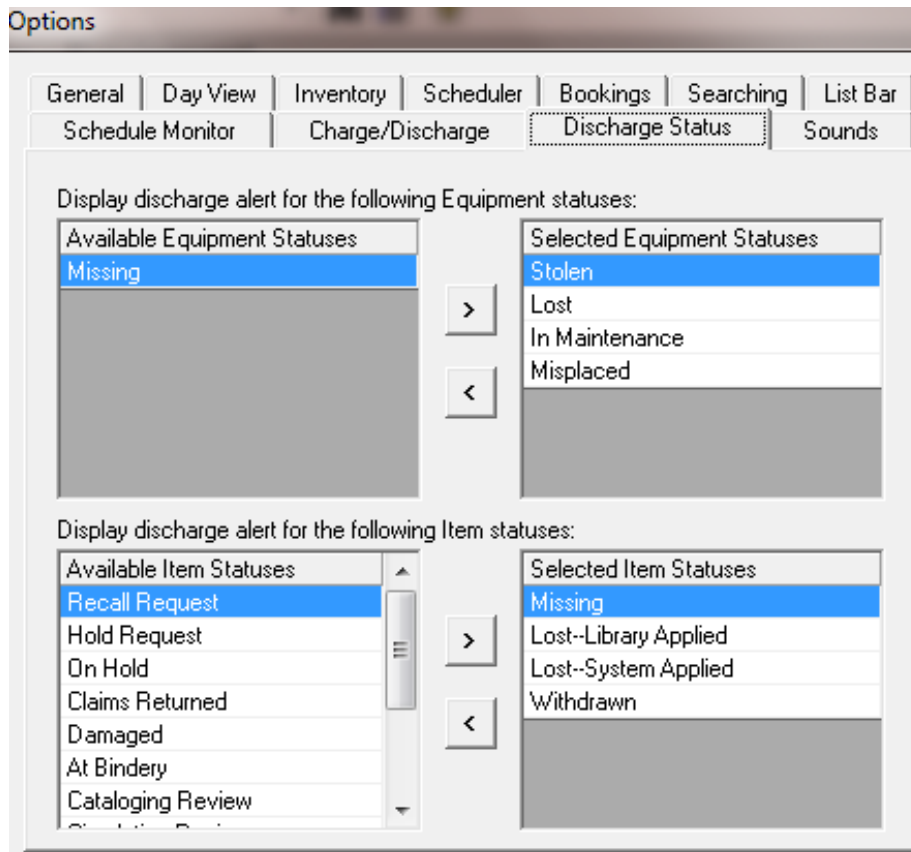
Options

General | Day View | Inventory | Scheduler | Bookings | Searching | List Bar
Schedule Monitor | Charge/Discharge | Discharge Status | Sounds

Display discharge alert for the following Equipment statuses:

| Available Equipment Statuses |
|---|
| Missing |

>
<

| Selected Equipment Statuses |
|---|
| Stolen |
| Lost |
| In Maintenance |
| Misplaced |

Display discharge alert for the following Item statuses:

| Available Item Statuses |
|---|
| Recall Request |
| Hold Request |
| On Hold |
| Claims Returned |
| Damaged |
| At Bindery |
| Cataloging Review |
| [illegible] |

>
<

| Selected Item Statuses |
|---|
| Missing |
| Lost--Library Applied |
| Lost--System Applied |
| Withdrawn |